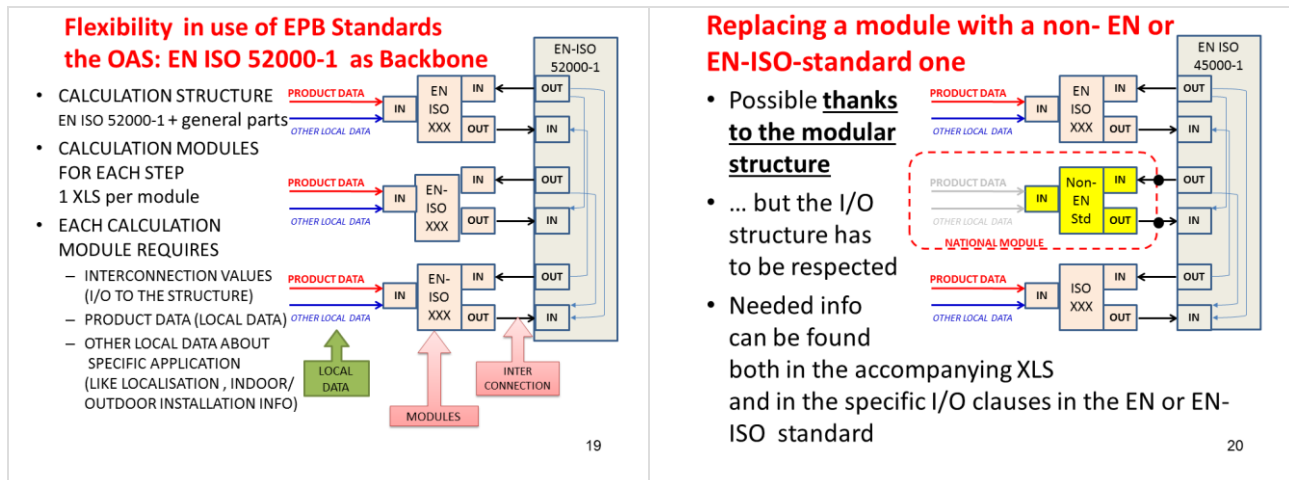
Flexibility in use of EPB Standards the OAS: EN ISO 52000-1 as Backbone

- CALCULATION STRUCTURE EN ISO 52000-1 + general parts
- CALCULATION MODULES FOR EACH STEP 1 XLS per module
- EACH CALCULATION MODULE REQUIRES
  - INTERCONNECTION VALUES (I/O TO THE STRUCTURE)
  - PRODUCT DATA (LOCAL DATA)
  - OTHER LOCAL DATA ABOUT SPECIFIC APPLICATION (LIKE LOCALISATION , INDOOR/ OUTDOOR INSTALLATION INFO)

EN-ISO 52000-1

PRODUCT DATA
OTHER LOCAL DATA
IN
EN ISO XXX
IN
OUT
OUT
IN

PRODUCT DATA
OTHER LOCAL DATA
IN
EN-ISO XXX
IN
OUT
OUT
IN

PRODUCT DATA
OTHER LOCAL DATA
IN
EN-ISO XXX
IN
OUT
OUT
IN

LOCAL DATA
MODULES
INTER CONNECTION

19

Replacing a module with a non- EN or EN-ISO-standard one

- Possible **thanks to the modular structure**
- … but the I/O structure has to be respected
- Needed info can be found both in the accompanying XLS and in the specific I/O clauses in the EN or EN-ISO standard

EN ISO 45000-1

PRODUCT DATA
OTHER LOCAL DATA
IN
EN ISO XXX
IN
OUT
OUT
IN

PRODUCT DATA
OTHER LOCAL DATA
IN
Non-EN Std
IN
OUT
OUT
IN
NATIONAL MODULE

PRODUCT DATA
OTHER LOCAL DATA
IN
ISO XXX
IN
OUT
OUT
IN

20